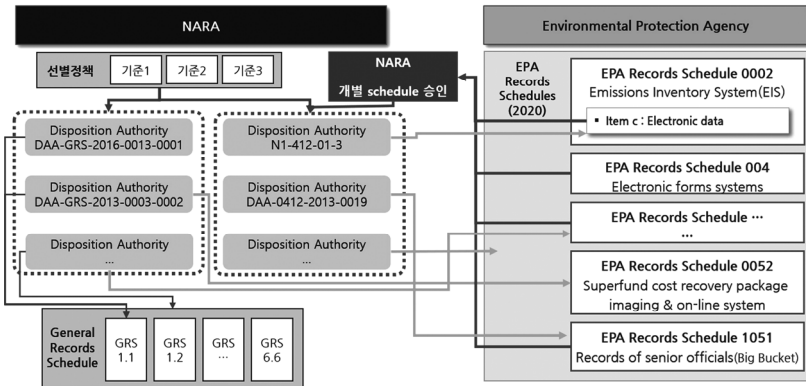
NARA

Environmental Protection Agency

선별정책 기준1 기준2 기준3

NARA
개별 schedule 승인

EPA Records Schedules (2020)

Disposition Authority DAA-GRS-2016-0013-0001

Disposition Authority N1-412-01-3

Disposition Authority DAA-GRS-2013-0003-0002

Disposition Authority DAA-0412-2013-0019

Disposition Authority …

Disposition Authority …

EPA Records Schedule 0002
Emissions Inventory System(EIS)

▪ Item c : Electronic data

EPA Records Schedule 004
Electronic forms systems

EPA Records Schedule …
…

EPA Records Schedule 0052
Superfund cost recovery package imaging & on-line system

EPA Records Schedule 1051
Records of senior officials(Big Bucket)

General Records Schedule

GRS 1.1

GRS 1.2

GRS …

GRS 6.6